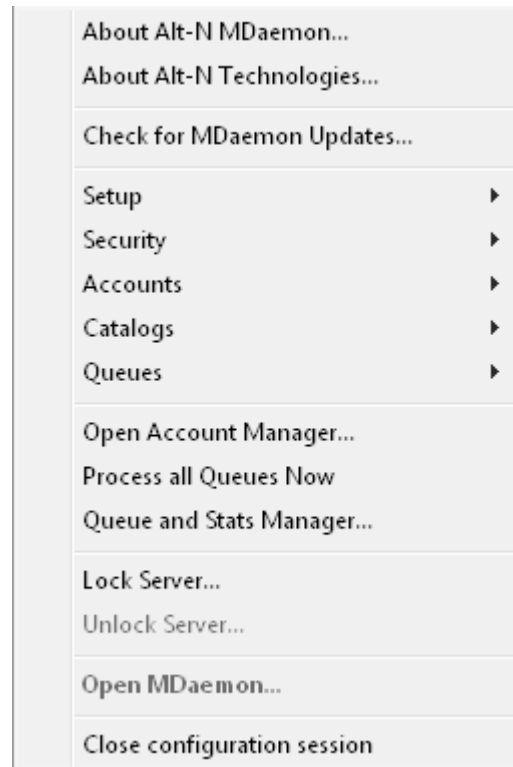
About Alt-N MDaemon...
About Alt-N Technologies...

Check for MDaemon Updates...

Setup
Security
Accounts
Catalogs
Queues

Open Account Manager...
Process all Queues Now
Queue and Stats Manager...

Lock Server...
Unlock Server...

Open MDaemon...

Close configuration session